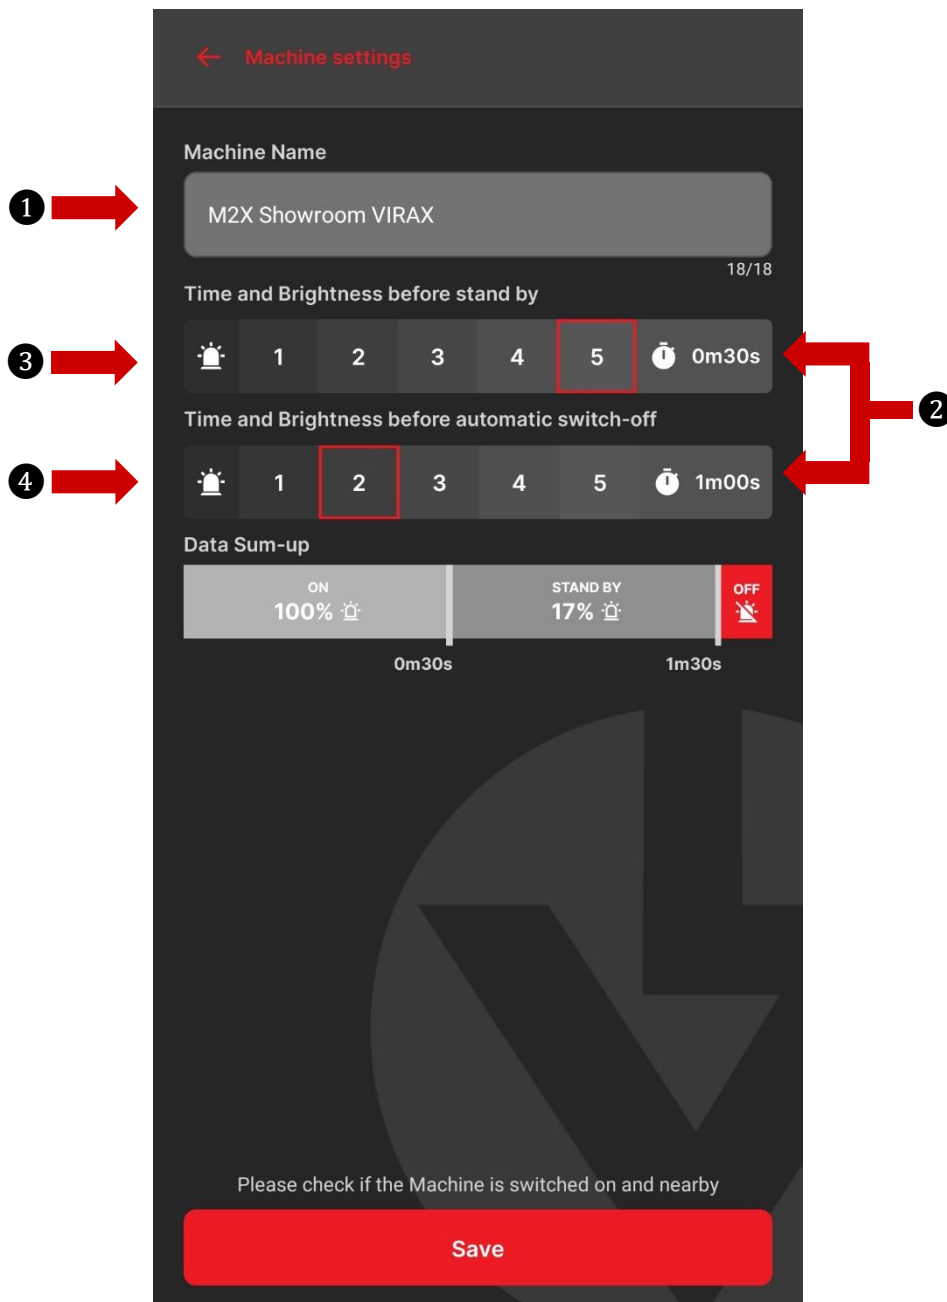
Machine settings

Machine Name

❶

M2X Showroom VIRAX

18/18

Time and Brightness before stand by

❸

| 1 | 2 | 3 | 4 | 5 | 0m30s |
|---|---|---|---|---|---|

❷

Time and Brightness before automatic switch-off

❹

| 1 | 2 | 3 | 4 | 5 | 1m00s |
|---|---|---|---|---|---|

Data Sum-up

ON 100%

STAND BY 17%

OFF

0m30s

1m30s

Please check if the Machine is switched on and nearby

Save